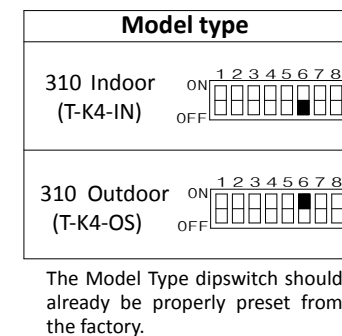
| Model type | |
|---|---|
| 310 Indoor (T-K4-IN) | ON 1 2 3 4 5 6 7 8 OFF |
| 310 Outdoor (T-K4-OS) | ON 1 2 3 4 5 6 7 8 OFF |

The Model Type dipswitch should already be properly preset from the factory.